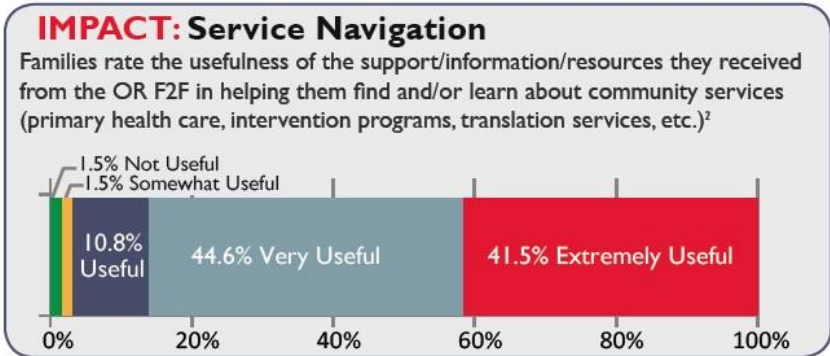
IMPACT: Service Navigation

Families rate the usefulness of the support/information/resources they received from the OR F2F in helping them find and/or learn about community services (primary health care, intervention programs, translation services, etc.)$^2$

1.5% Not Useful
1.5% Somewhat Useful
10.8% Useful
44.6% Very Useful
41.5% Extremely Useful

0%
20%
40%
60%
80%
100%